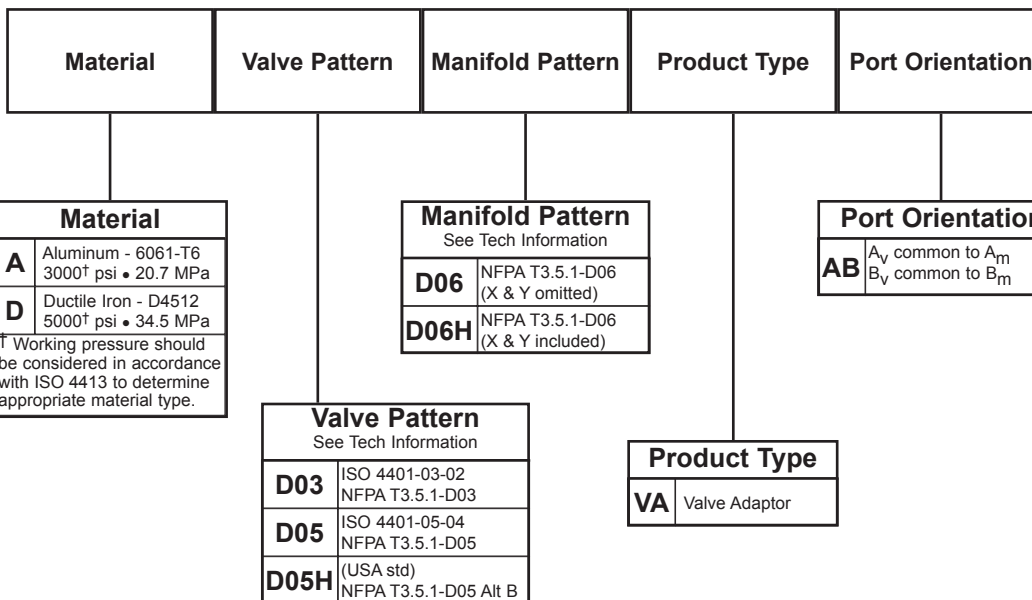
| Material | Valve Pattern | Manifold Pattern | Product Type | Port Orientation |
|---|---|---|---|---|

**Material**

| | |
|---|---|
| A | Aluminum - 6061-T6 3000† psi • 20.7 MPa |
| D | Ductile Iron - D4512 5000† psi • 34.5 MPa |

† Working pressure should be considered in accordance with ISO 4413 to determine appropriate material type.

**Manifold Pattern**
See Tech Information

| | |
|---|---|
| D06 | NFPA T3.5.1-D06 (X & Y omitted) |
| D06H | NFPA T3.5.1-D06 (X & Y included) |

**Port Orientation**

| | |
|---|---|
| AB | $A_v$ common to $A_m$ $B_v$ common to $B_m$ |

**Valve Pattern**
See Tech Information

| | |
|---|---|
| D03 | ISO 4401-03-02 NFPA T3.5.1-D03 |
| D05 | ISO 4401-05-04 NFPA T3.5.1-D05 |
| D05H | (USA std) NFPA T3.5.1-D05 Alt B |

**Product Type**

| | |
|---|---|
| VA | Valve Adaptor |